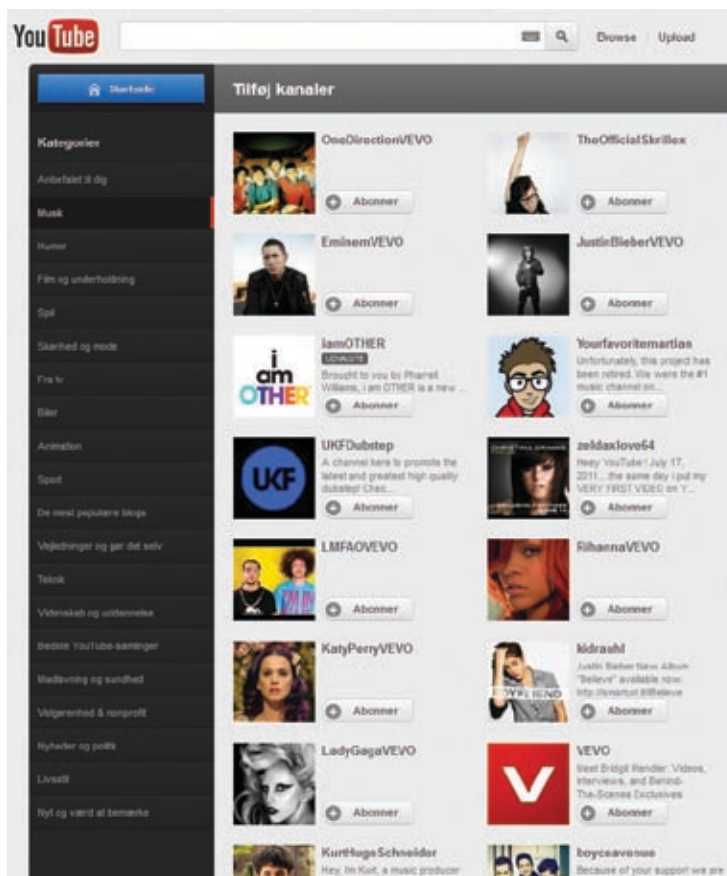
YouTube

Browse Upload

Startside

Tilføj kanaler

Kategorier

Anbefalet til dig

Musik

Humor

Film og underholdning

Spil

Skønhed og mode

Fra tv

Biler

Animation

Sport

De mest populære blogs

Vejledninger og gør det selv

Teknik

Videnskab og uddannelse

Bedste YouTube-samlinger

Madlavning og sundhed

Velgørenhed & nonprofit

Nyheder og politik

Livsstil

Nyt og værd at bemærke

OneDirectionVEVO
Abonner

TheOfficialSkrillex
Abonner

EminemVEVO
Abonner

JustinBieberVEVO
Abonner

iamOTHER
UDVALGTE
Brought to you by Pharrell Williams, i am OTHER is a new ...
Abonner

Yourfavoritemartian
Unfortunately, this project has been retired. We were the #1 music channel on...
Abonner

UKFDubstep
A channel here to promote the latest and greatest high quality dubstep! Chec...
Abonner

zeldaxlove64
Heey YouTube! July 17, 2011....the same day i put my VERY FIRST VIDEO on Y...
Abonner

LMFAOVEVO
Abonner

RihannaVEVO
Abonner

KatyPerryVEVO
Abonner

kidrauhl
Justin Bieber New Album "Believe" available now. http://smarturl.it/Believe
Abonner

LadyGagaVEVO
Abonner

VEVO
Meet Bridgit Mendler: Videos, Interviews, and Behind-The-Scenes Exclusives
Abonner

KurtHugoSchneider
Hey, Im Kurt, a music producer

boyceavenue
Because of your support we are